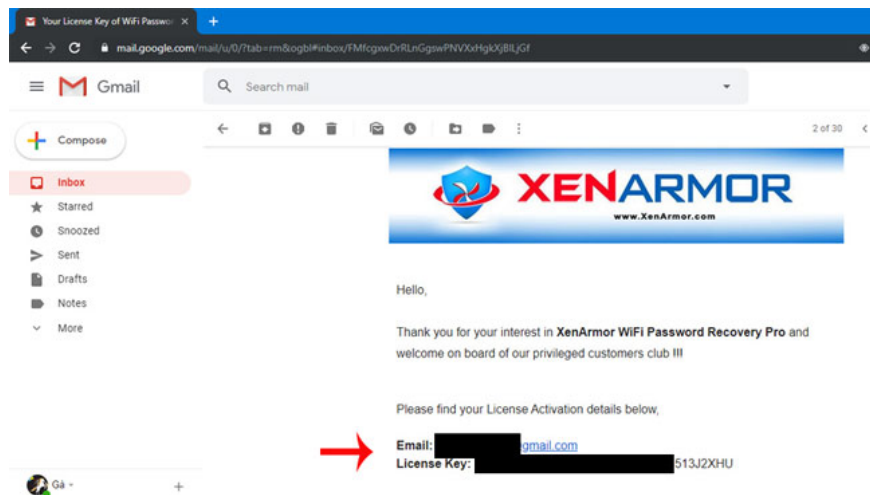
Your License Key of WiFi Passwo ×
+
mail.google.com/mail/u/0/?tab=rm&ogbl#inbox/FMfcgxwDrRLnGgswPNVXxHgkXjBlLjGf

Gmail
Search mail

Compose
Inbox
Starred
Snoozed
Sent
Drafts
Notes
More

2 of 30

XENARMOR
www.XenArmor.com

Hello,

Thank you for your interest in **XenArmor WiFi Password Recovery Pro** and welcome on board of our privileged customers club !!!

Please find your License Activation details below,

**Email:** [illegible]gmail.com
**License Key:** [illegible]513J2XHU

Gà